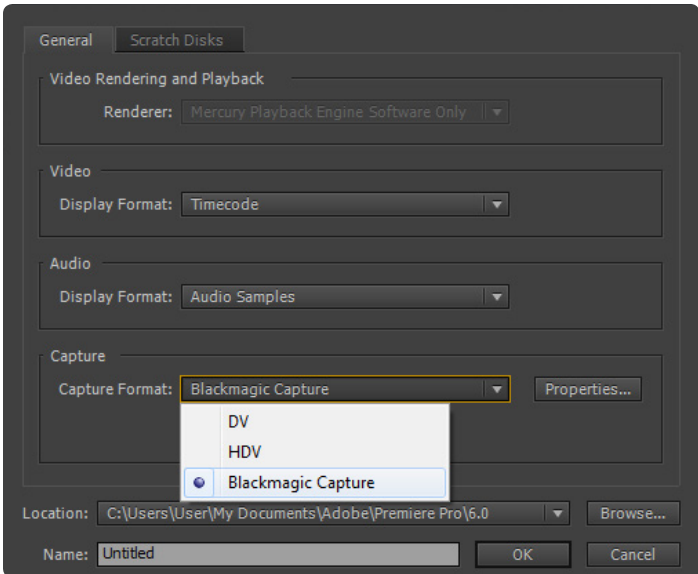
General Scratch Disks

Video Rendering and Playback

Renderer: Mercury Playback Engine Software Only

Video

Display Format: Timecode

Audio

Display Format: Audio Samples

Capture

Capture Format: Blackmagic Capture

Properties...

DV

HDV

Blackmagic Capture

Location: C:\Users\User\My Documents\Adobe\Premiere Pro\6.0

Browse...

Name: Untitled

OK

Cancel